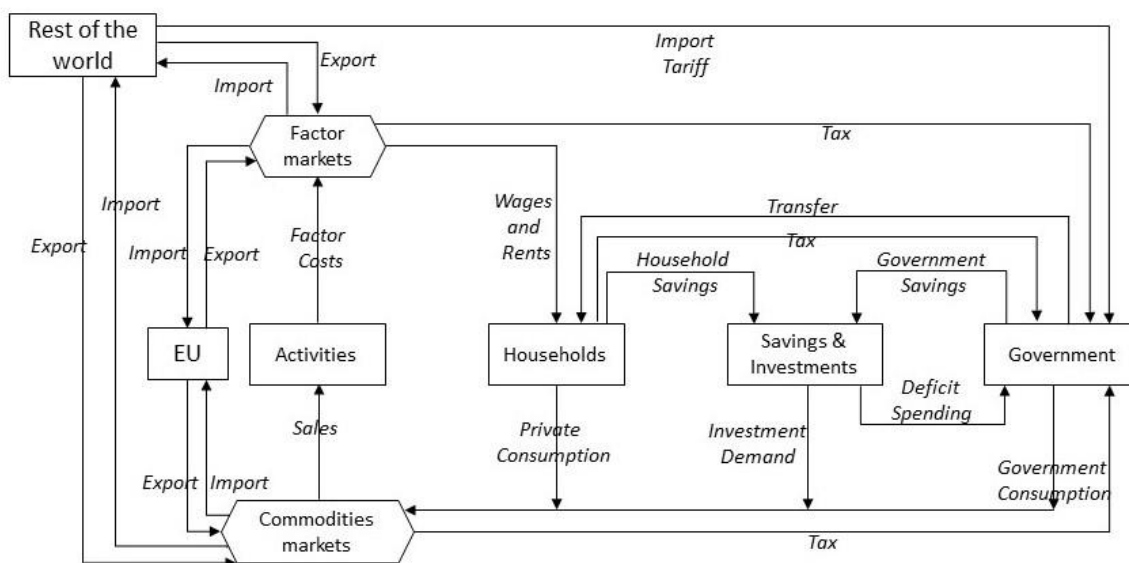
Rest of the world

Import Tariff

Export

Import

Factor markets

Tax

Import

Wages and Rents

Transfer

Export

Factor Costs

Tax

Import

Export

Household Savings

Government Savings

EU

Activities

Households

Savings & Investments

Government

Deficit Spending

Sales

Private Consumption

Investment Demand

Government Consumption

Export

Import

Commodities markets

Tax